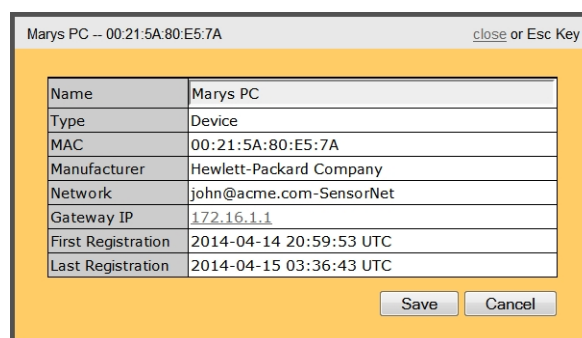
Marys PC -- 00:21:5A:80:E5:7A

close or Esc Key

| Name | Marys PC |
|---|---|
| Type | Device |
| MAC | 00:21:5A:80:E5:7A |
| Manufacturer | Hewlett-Packard Company |
| Network | john@acme.com-SensorNet |
| Gateway IP | 172.16.1.1 |
| First Registration | 2014-04-14 20:59:53 UTC |
| Last Registration | 2014-04-15 03:36:43 UTC |

Save Cancel